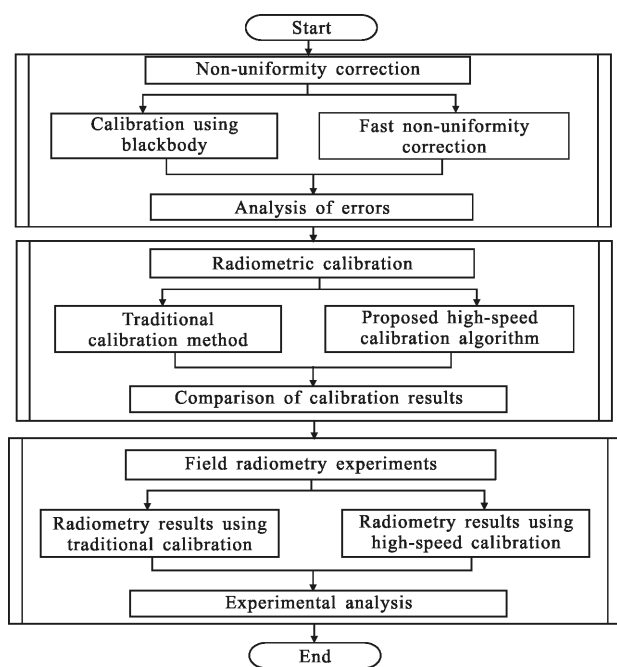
Start

Non-uniformity correction

Calibration using blackbody

Fast non-uniformity correction

Analysis of errors

Radiometric calibration

Traditional calibration method

Proposed high-speed calibration algorithm

Comparison of calibration results

Field radiometry experiments

Radiometry results using traditional calibration

Radiometry results using high-speed calibration

Experimental analysis

End